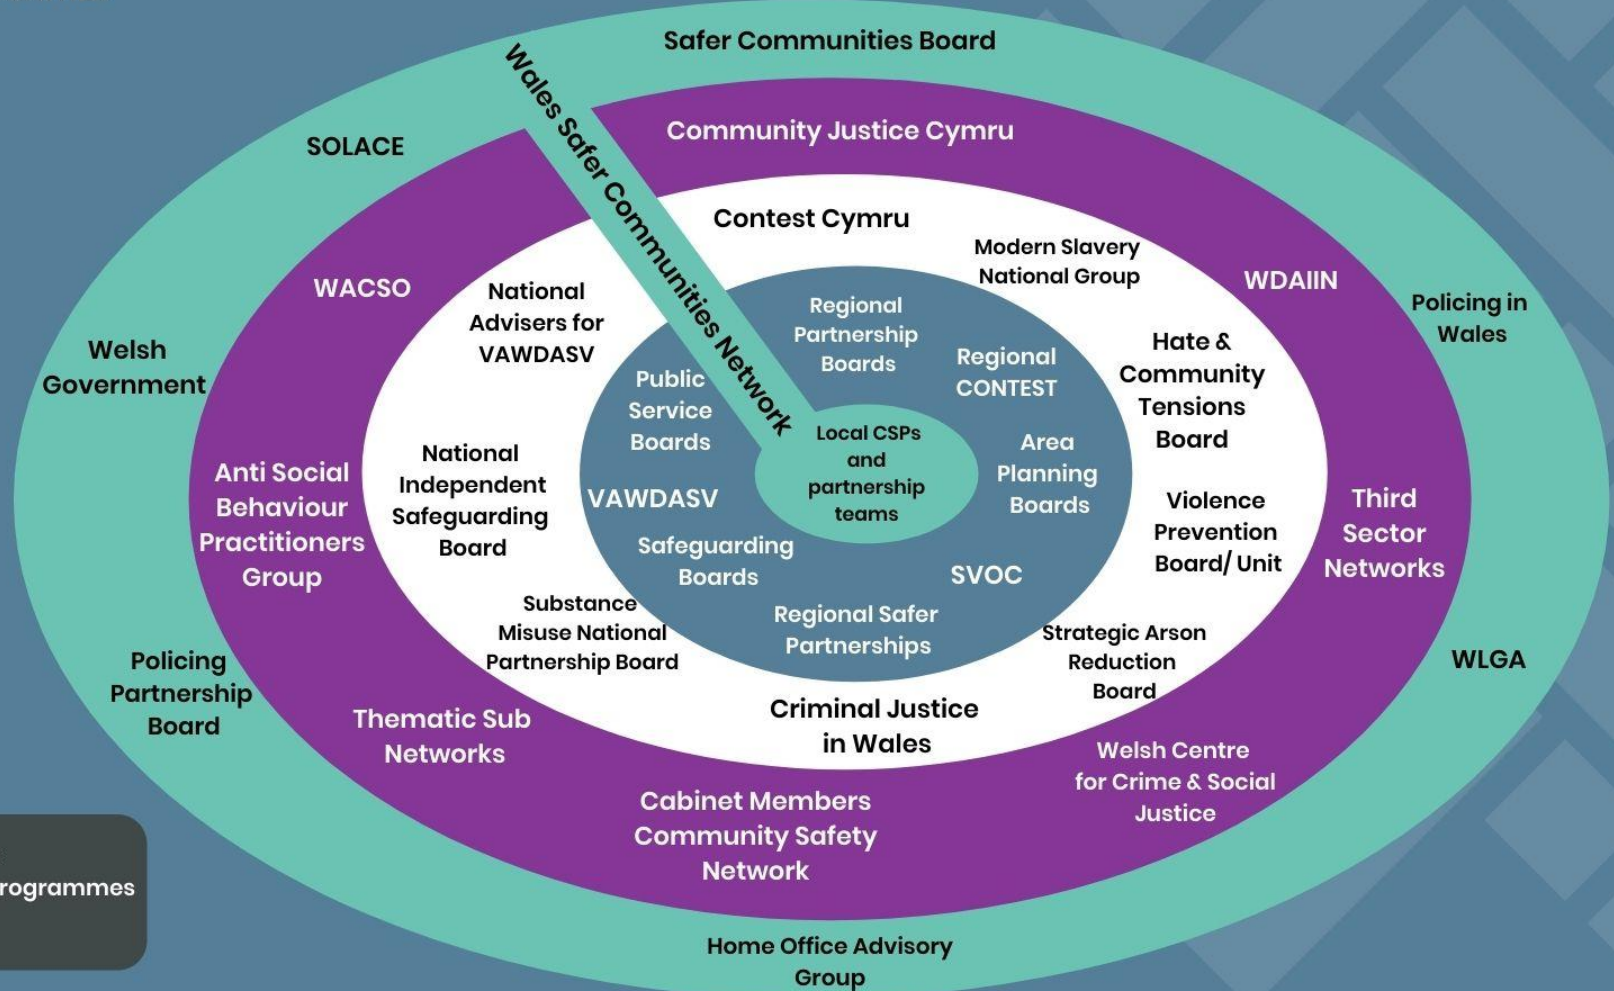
Safer Communities Board

Wales Safer Communities Network

SOLACE

Community Justice Cymru

Contest Cymru

Modern Slavery National Group

WDAIIN

Policing in Wales

WACSO

National Advisers for VAWDASV

Regional Partnership Boards

Regional CONTEST

Hate & Community Tensions Board

Welsh Government

Public Service Boards

Local CSPs and partnership teams

Area Planning Boards

Anti Social Behaviour Practitioners Group

National Independent Safeguarding Board

VAWDASV

Violence Prevention Board/ Unit

Third Sector Networks

Safeguarding Boards

SVOC

Substance Misuse National Partnership Board

Regional Safer Partnerships

Strategic Arson Reduction Board

WLGA

Policing Partnership Board

Thematic Sub Networks

Criminal Justice in Wales

Welsh Centre for Crime & Social Justice

Cabinet Members Community Safety Network

rogrammes

Home Office Advisory Group